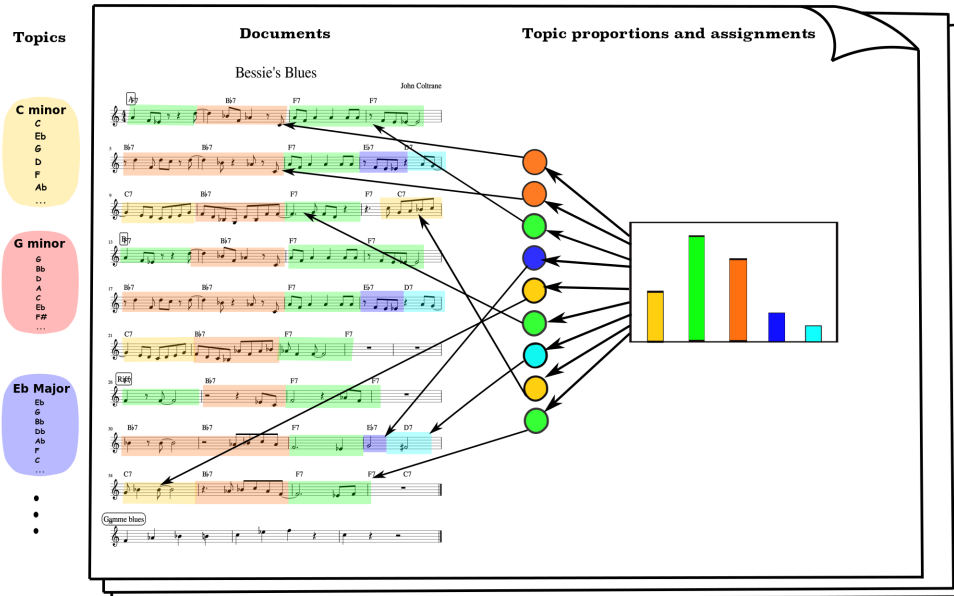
Topics

Documents

Topic proportions and assignments

C minor
C
Eb
G
D
F
Ab
...

G minor
G
Bb
D
A
C
Eb
F#
...

Eb Major
Eb
G
Bb
Db
Ab
F
C
...

•
•
•

Bessie's Blues

John Coltrane

A7 Bb7 F7 F7

5 Bb7 Bb7 F7 Eb7 D7

9 C7 Bb7 F7 F7 C7

13 B Bb7 F7 F7

17 Bb7 Bb7 F7 Eb7 D7

21 C7 Bb7 F7 F7

25 Riff Bb7 F7 F7

30 Bb7 Bb7 F7 Eb7 D7

34 C7 Bb7 F7 F7 C7

Gamme blues